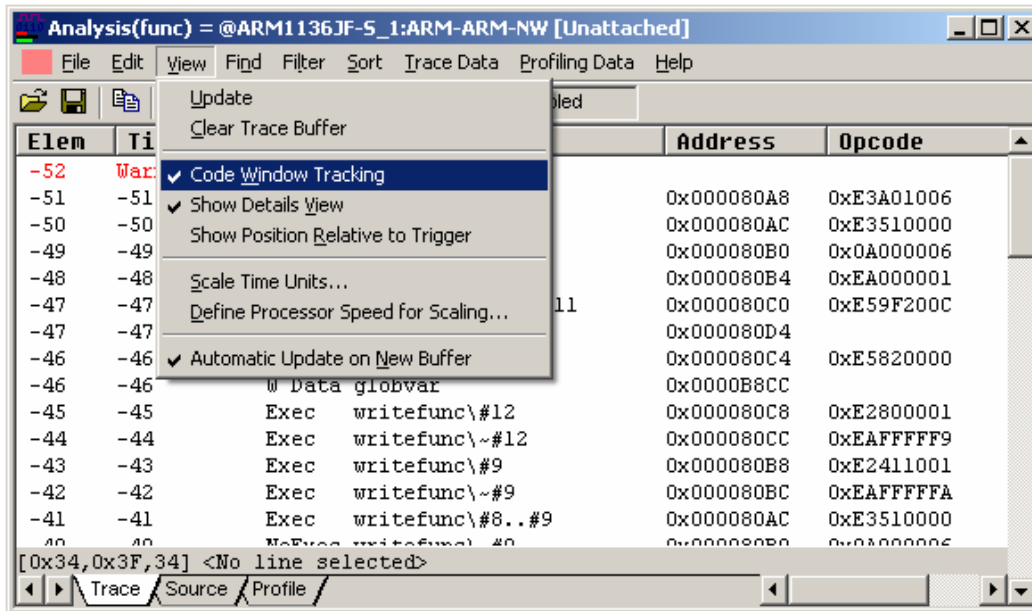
Analysis(func) = @ARM1136JF-S_1:ARM-ARM-NW [Unattached]

File Edit View Find Filter Sort Trace Data Profiling Data Help

Update
Clear Trace Buffer
✔ Code Window Tracking
✔ Show Details View
Show Position Relative to Trigger
Scale Time Units...
Define Processor Speed for Scaling...
✔ Automatic Update on New Buffer

bled

| Elem | Ti | | | Address | Opcode |
|---|---|---|---|---|---|
| -52 | War | | | | |
| -51 | -51 | | | 0x000080A8 | 0xE3A01006 |
| -50 | -50 | | | 0x000080AC | 0xE3510000 |
| -49 | -49 | | | 0x000080B0 | 0x0A000006 |
| -48 | -48 | | | 0x000080B4 | 0xEA000001 |
| -47 | -47 | | 11 | 0x000080C0 | 0xE59F200C |
| -47 | -47 | | | 0x000080D4 | |
| -46 | -46 | | | 0x000080C4 | 0xE5820000 |
| -46 | -46 | W Data | globvar | 0x0000B8CC | |
| -45 | -45 | Exec | writefunc\#12 | 0x000080C8 | 0xE2800001 |
| -44 | -44 | Exec | writefunc\~#12 | 0x000080CC | 0xEAFFFFF9 |
| -43 | -43 | Exec | writefunc\#9 | 0x000080B8 | 0xE2411001 |
| -42 | -42 | Exec | writefunc\~#9 | 0x000080BC | 0xEAFFFFFA |
| -41 | -41 | Exec | writefunc\#8..#9 | 0x000080AC | 0xE3510000 |
| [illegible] | -40 | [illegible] | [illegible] | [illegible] | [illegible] |

[0x34,0x3F,34] <No line selected>
Trace Source Profile